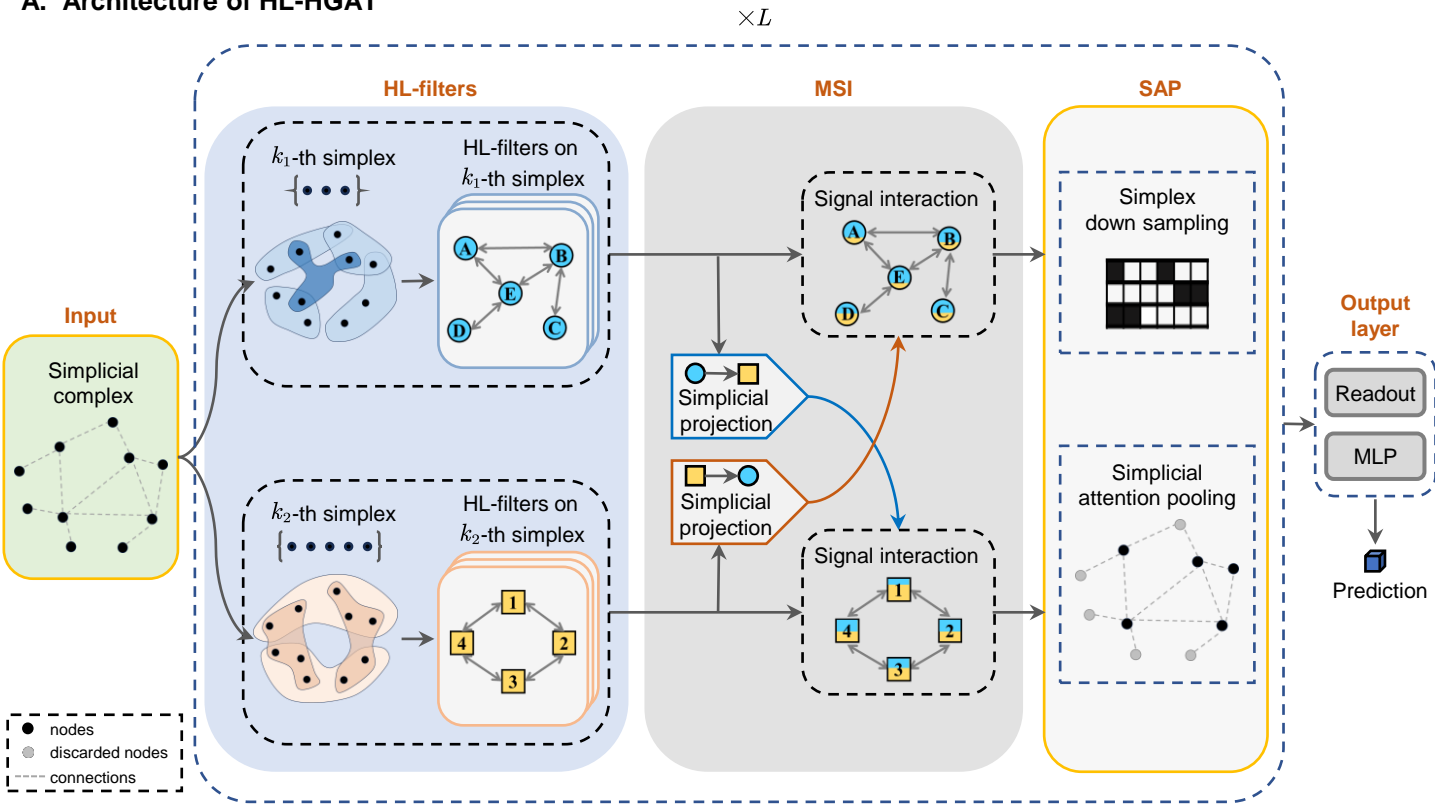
A. Architecture of HL-HGAT

$\times L$

HL-filters

MSI

SAP

$k_1$-th simplex

HL-filters on $k_1$-th simplex

A B E D C

Signal interaction

A B E D C

Simplex down sampling

Input

Simplicial complex

Simplicial projection

Simplicial projection

Output layer

Readout

MLP

Prediction

$k_2$-th simplex

HL-filters on $k_2$-th simplex

1 4 2 3

Signal interaction

1 4 2 3

Simplicial attention pooling

nodes

discarded nodes

connections